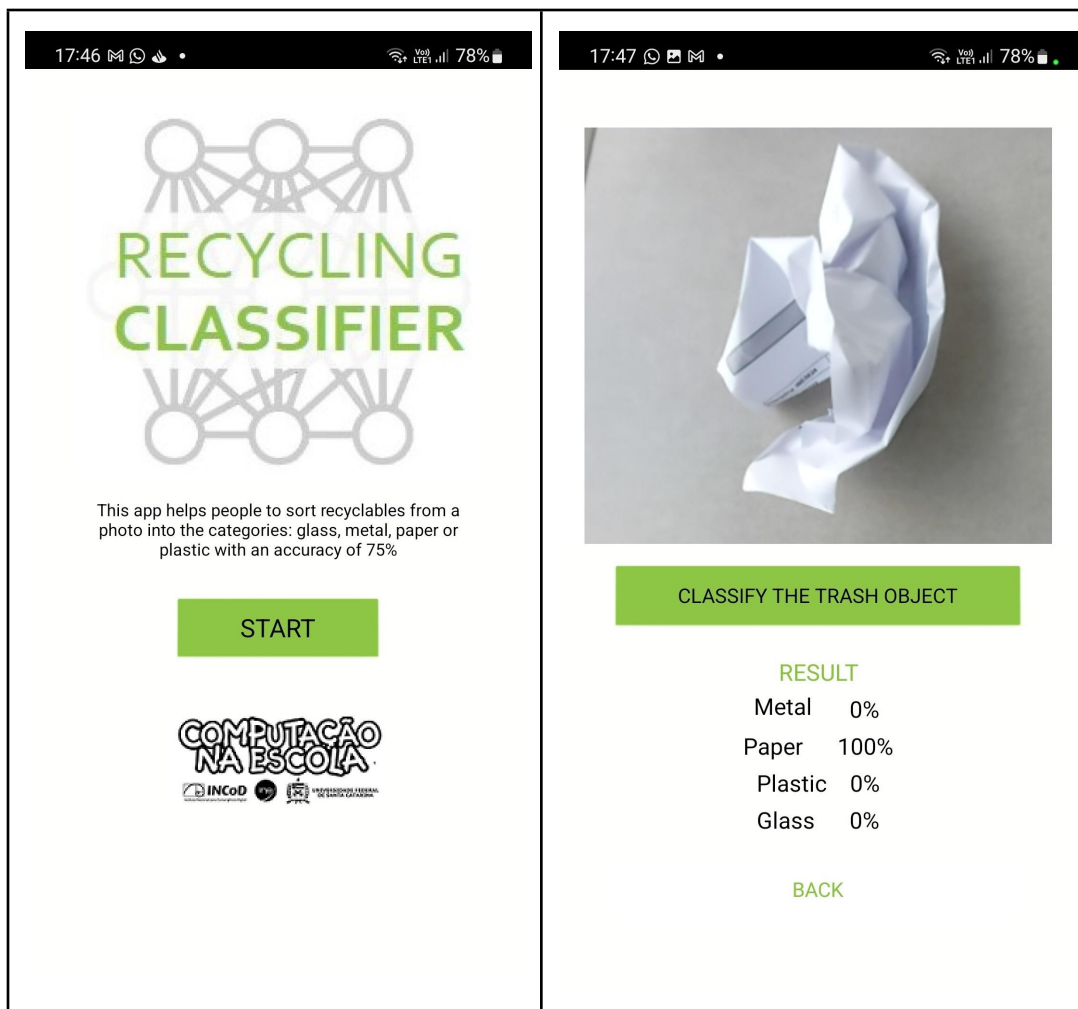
17:46 78%

RECYCLING CLASSIFIER

This app helps people to sort recyclables from a photo into the categories: glass, metal, paper or plastic with an accuracy of 75%

START

COMPUTAÇÃO NA ESCOLA

INCoD

UNIVERSIDADE FEDERAL DE SANTA CATARINA

17:47 78%

CLASSIFY THE TRASH OBJECT

RESULT

| | |
|---|---|
| Metal | 0% |
| Paper | 100% |
| Plastic | 0% |
| Glass | 0% |

BACK